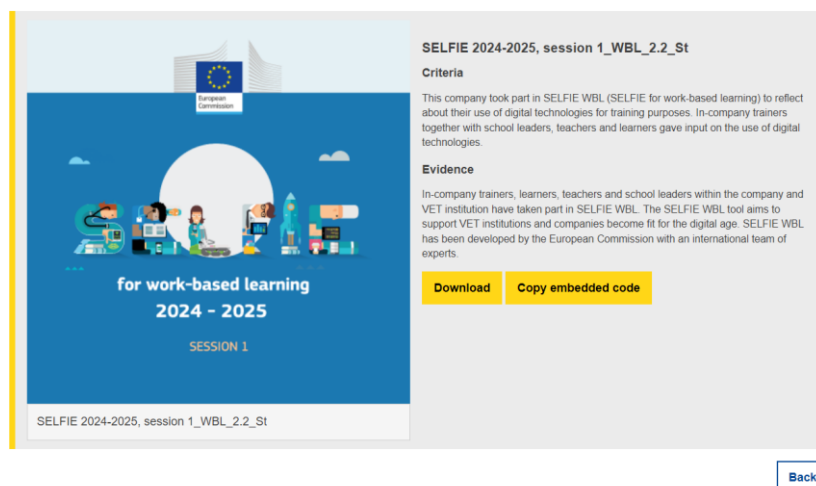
European Commission

SELFIE

for work-based learning
2024 - 2025

SESSION 1

SELFIE 2024-2025, session 1_WBL_2.2_St

SELFIE 2024-2025, session 1_WBL_2.2_St

Criteria

This company took part in SELFIE WBL (SELFIE for work-based learning) to reflect about their use of digital technologies for training purposes. In-company trainers together with school leaders, teachers and learners gave input on the use of digital technologies.

Evidence

In-company trainers, learners, teachers and school leaders within the company and VET institution have taken part in SELFIE WBL. The SELFIE WBL tool aims to support VET institutions and companies become fit for the digital age. SELFIE WBL has been developed by the European Commission with an international team of experts.

Download

Copy embedded code

Back